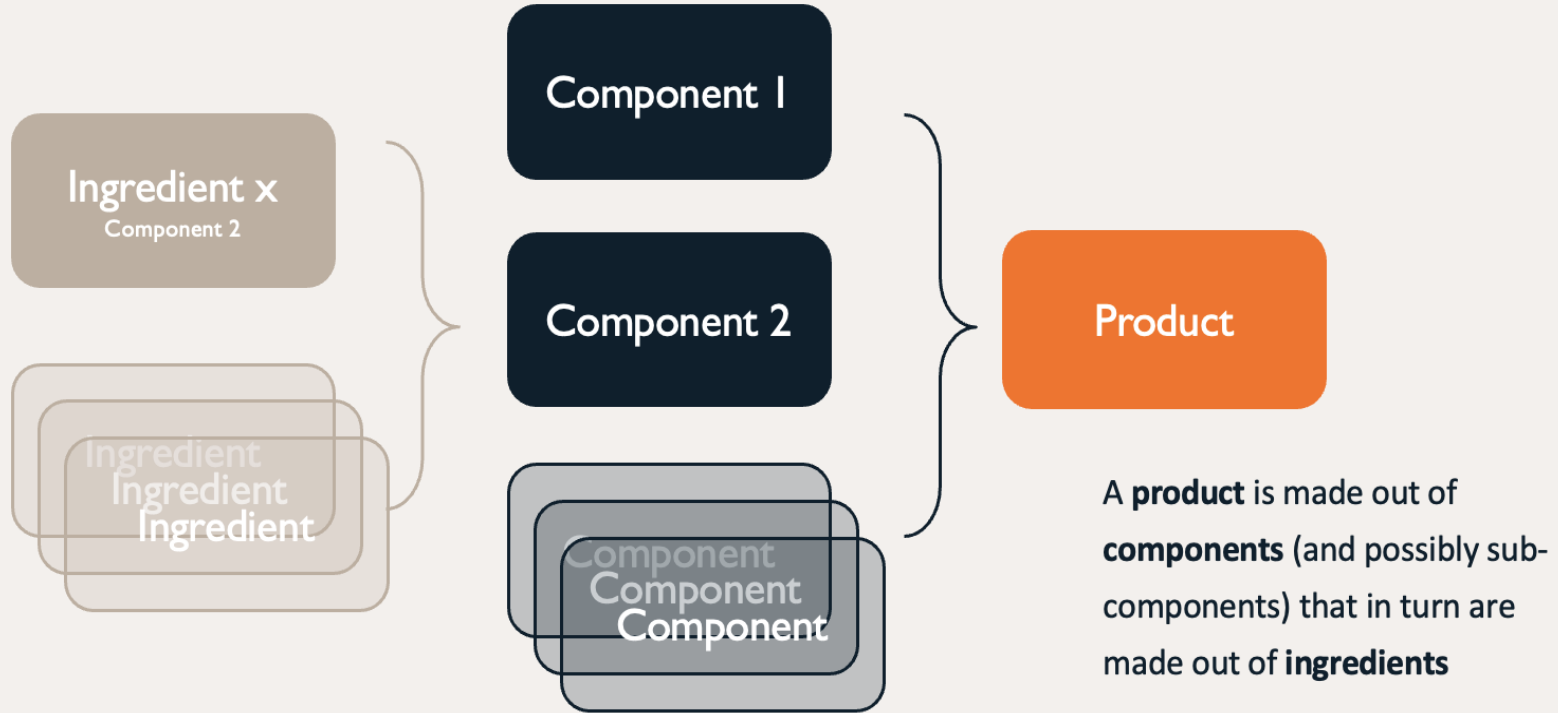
Ingredient x
Component 2

Ingredient
Ingredient
Ingredient

Component 1

Component 2

Component
Component
Component

Product

A **product** is made out of **components** (and possibly subcomponents) that in turn are made out of **ingredients**